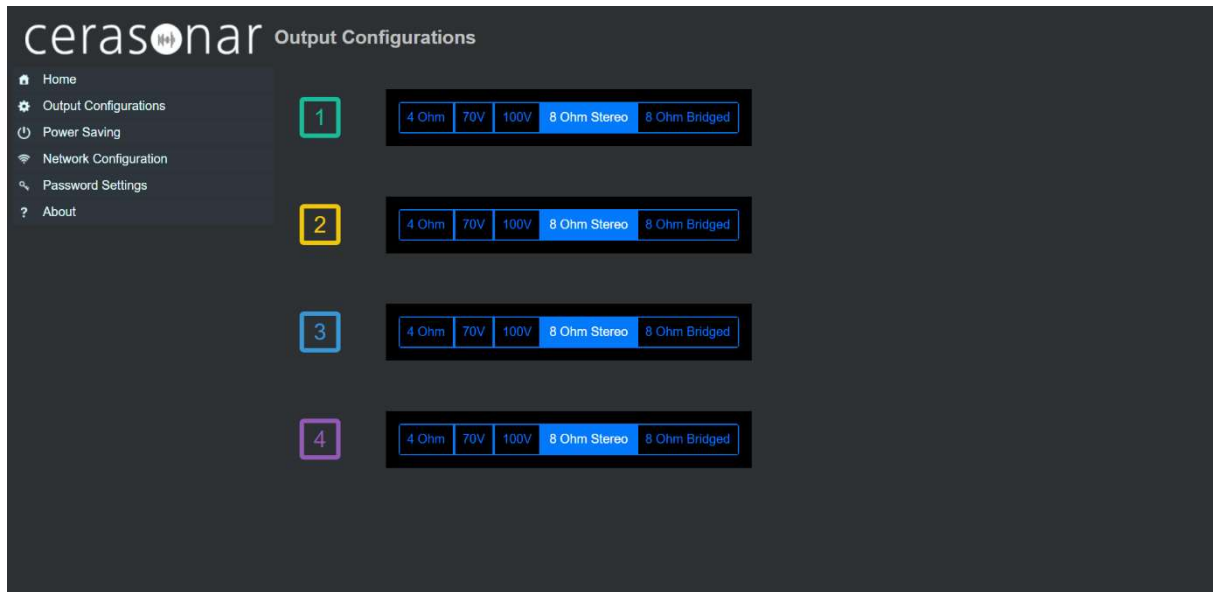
cerasonar Output Configurations

Home
Output Configurations
Power Saving
Network Configuration
Password Settings
? About

1
4 Ohm | 70V | 100V | 8 Ohm Stereo | 8 Ohm Bridged

2
4 Ohm | 70V | 100V | 8 Ohm Stereo | 8 Ohm Bridged

3
4 Ohm | 70V | 100V | 8 Ohm Stereo | 8 Ohm Bridged

4
4 Ohm | 70V | 100V | 8 Ohm Stereo | 8 Ohm Bridged